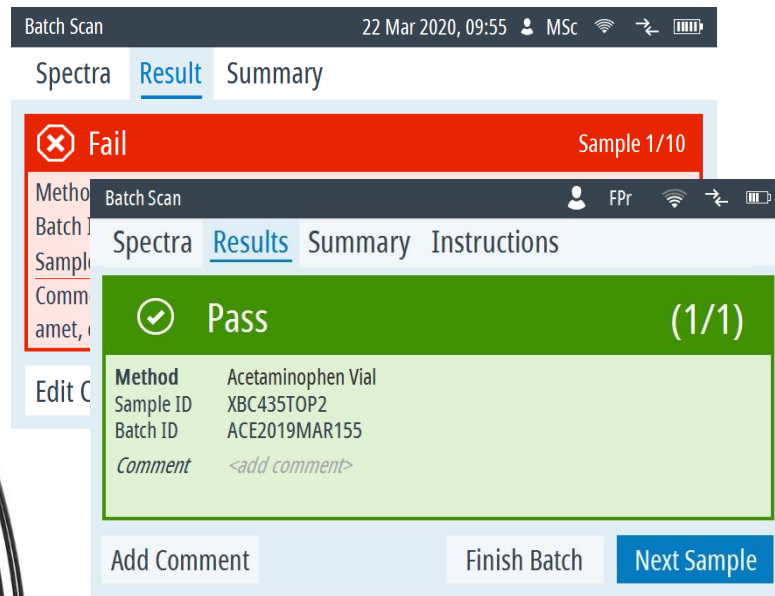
Batch Scan 22 Mar 2020, 09:55 MSc

Spectra Result Summary

Fail Sample 1/10

Metho
Batch I
Sampl
Comm
amet, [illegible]

Edit C

Batch Scan FPr

Spectra Results Summary Instructions

Pass (1/1)

Method Acetaminophen Vial
Sample ID XBC435TOP2
Batch ID ACE2019MAR155
Comment <add comment>

Add Comment Finish Batch Next Sample